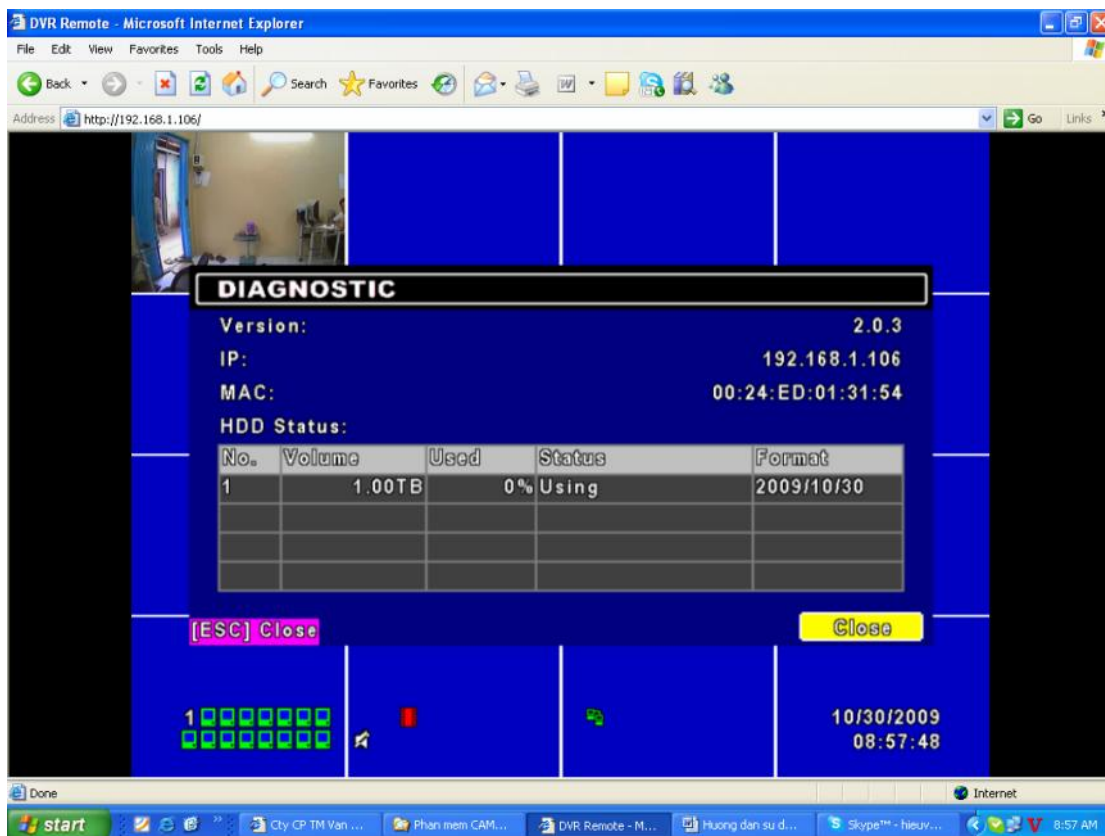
DVR Remote - Microsoft Internet Explorer

File Edit View Favorites Tools Help

Back Search Favorites

Address http://192.168.1.106/ Go Links

DIAGNOSTIC

Version: 2.0.3

IP: 192.168.1.106

MAC: 00:24:ED:01:31:54

HDD Status:

| No. | Volume | Used | Status | Format |
|---|---|---|---|---|
| 1 | 1.00TB | 0% | Using | 2009/10/30 |
| | | | | |
| | | | | |
| | | | | |

[ESC] Close

Close

1

10/30/2009
08:57:48

Done

Internet

start Cty CP TM Van ... Phan mem CAM... DVR Remote - M... Huong dan su d... Skype™ - hieuv... 8:57 AM